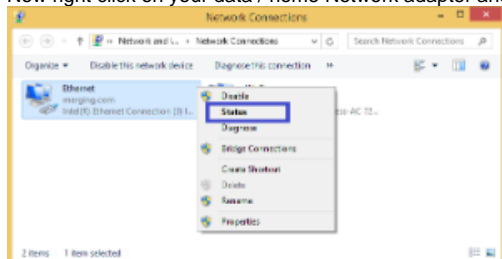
Now right click on your data / home Network adapter and

Network Connections

« Network and I... › Network Connections

Search Network Connections

Organize ▾ Disable this network device Diagnose this connection »

Ethernet
merging.com
Intel(R) Ethernet Connection (3) I...

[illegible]-AC 72...

Disable
Status
Diagnose
Bridge Connections
Create Shortcut
Delete
Rename
Properties

2 items 1 item selected